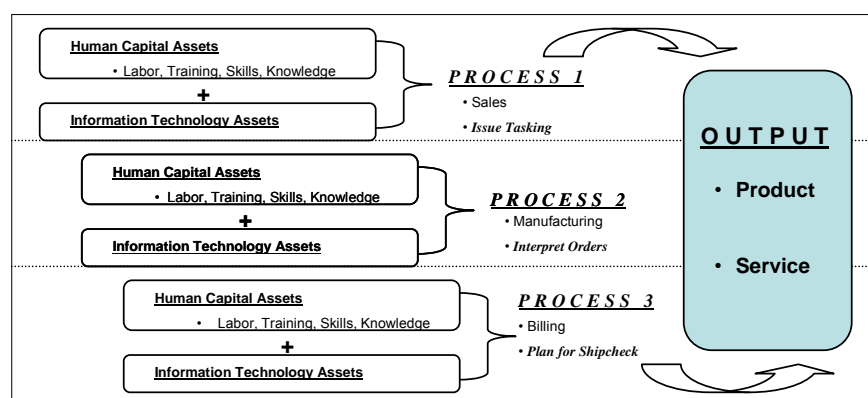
Human Capital Assets
• Labor, Training, Skills, Knowledge
+
Information Technology Assets

PROCESS 1
• Sales
• Issue Tasking

Human Capital Assets
• Labor, Training, Skills, Knowledge
+
Information Technology Assets

PROCESS 2
• Manufacturing
• Interpret Orders

Human Capital Assets
• Labor, Training, Skills, Knowledge
+
Information Technology Assets

PROCESS 3
• Billing
• Plan for Shipcheck

OUTPUT
• Product
• Service